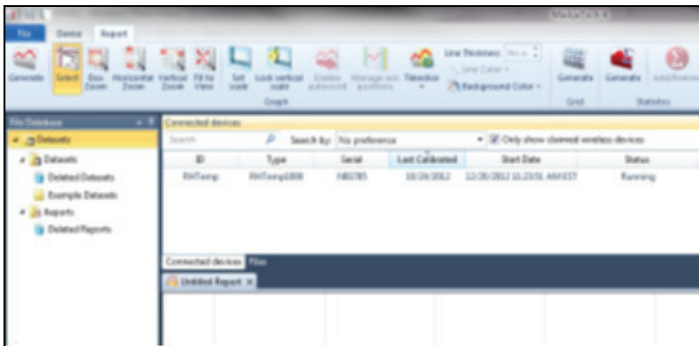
File Device Report

Generate Select Box Zoom Horizontal Zoom Vertical Zoom Fit to View Set scale Lock vertical scale Enable autoscroll Manage axis positions Timeline Line Thickness: None Line Color Background Color Graph Generate Grid Generate Add Reference Statistics

File Database

Datasets

Datasets

Deleted Datasets

Example Datasets

Reports

Deleted Reports

Connected devices

Search Search by: No preference Only show claimed wireless devices

| ID | Type | Serial | Last Calibrated | Start Date | Status |
|---|---|---|---|---|---|
| RHTemp | RHTemp1000 | N80785 | 10/24/2012 | 12/20/2012 11:23:51 AM EST | Running |

Connected devices Files

Untitled Report